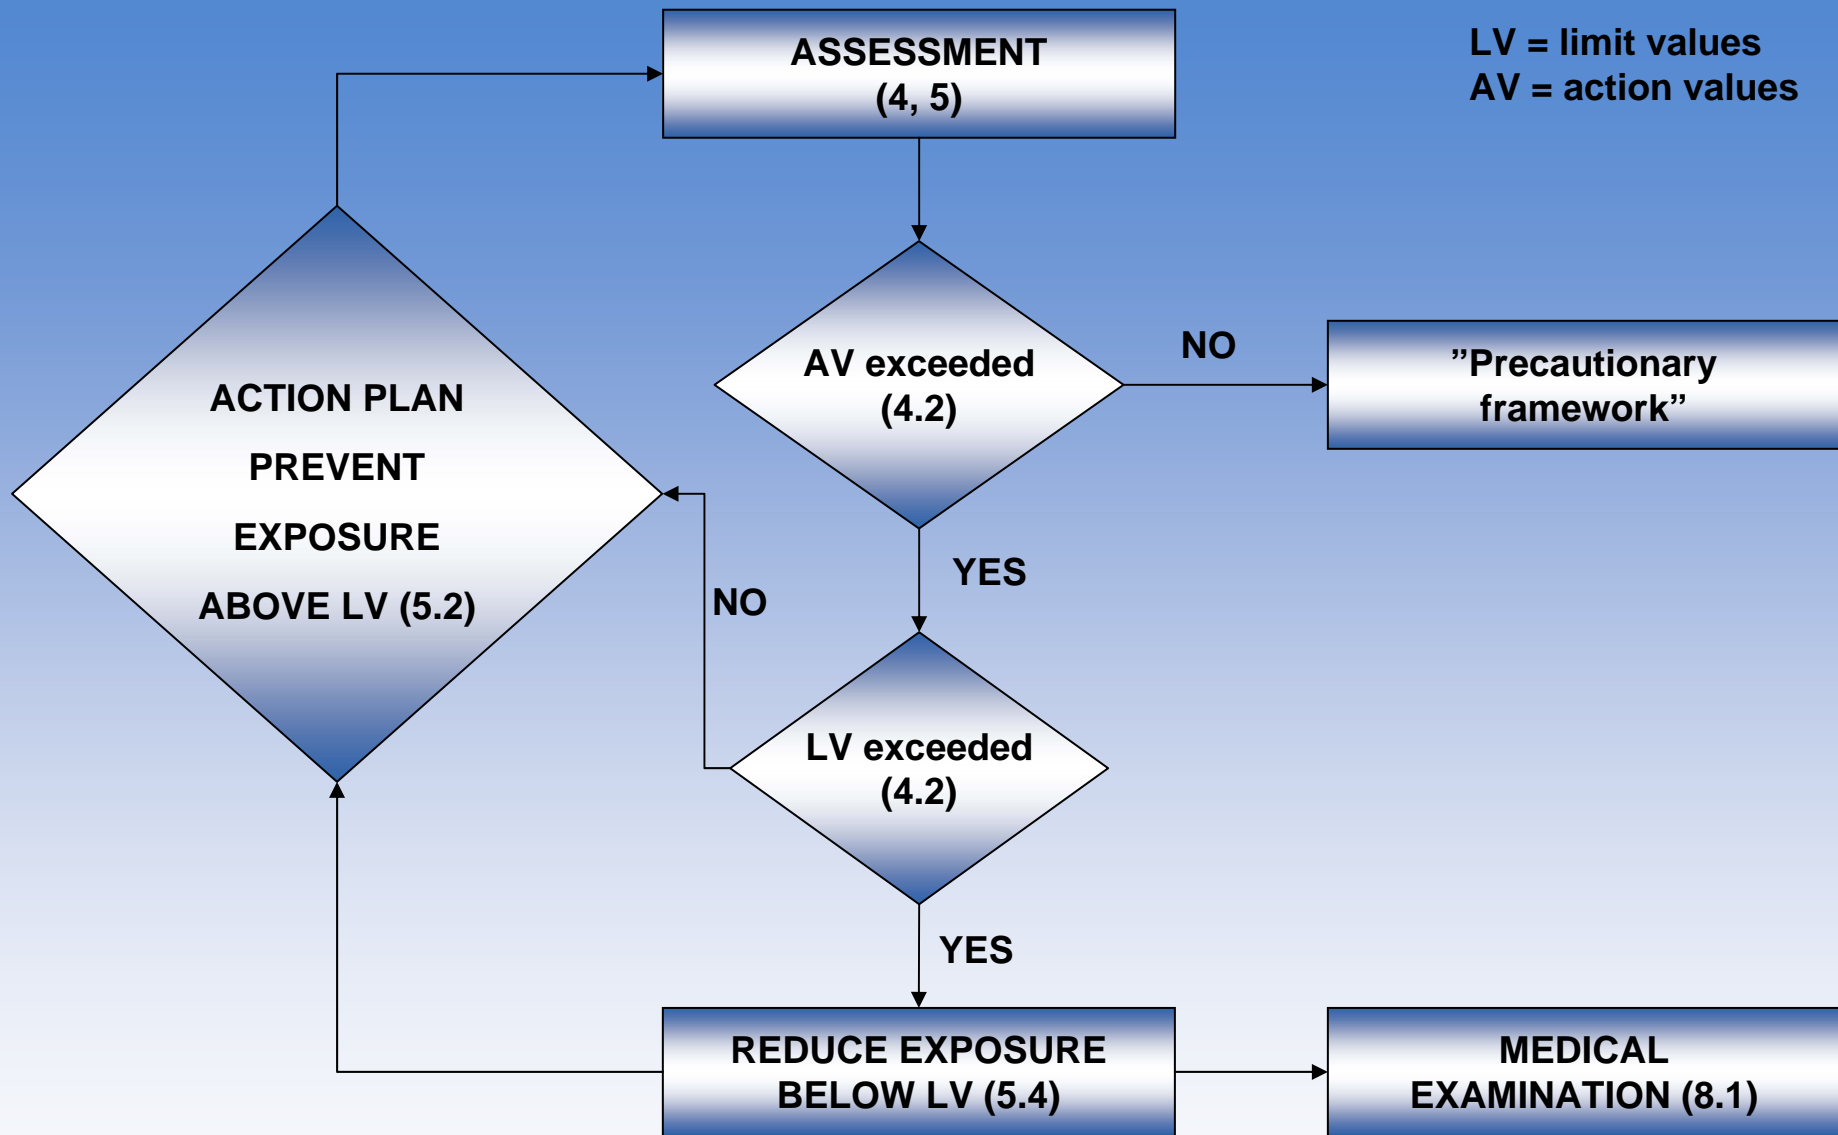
LV = limit values
AV = action values

ASSESSMENT
(4, 5)

AV exceeded
(4.2)

NO

"Precautionary framework"

ACTION PLAN
PREVENT
EXPOSURE
ABOVE LV (5.2)

YES

NO

LV exceeded
(4.2)

YES

REDUCE EXPOSURE
BELOW LV (5.4)

MEDICAL
EXAMINATION (8.1)